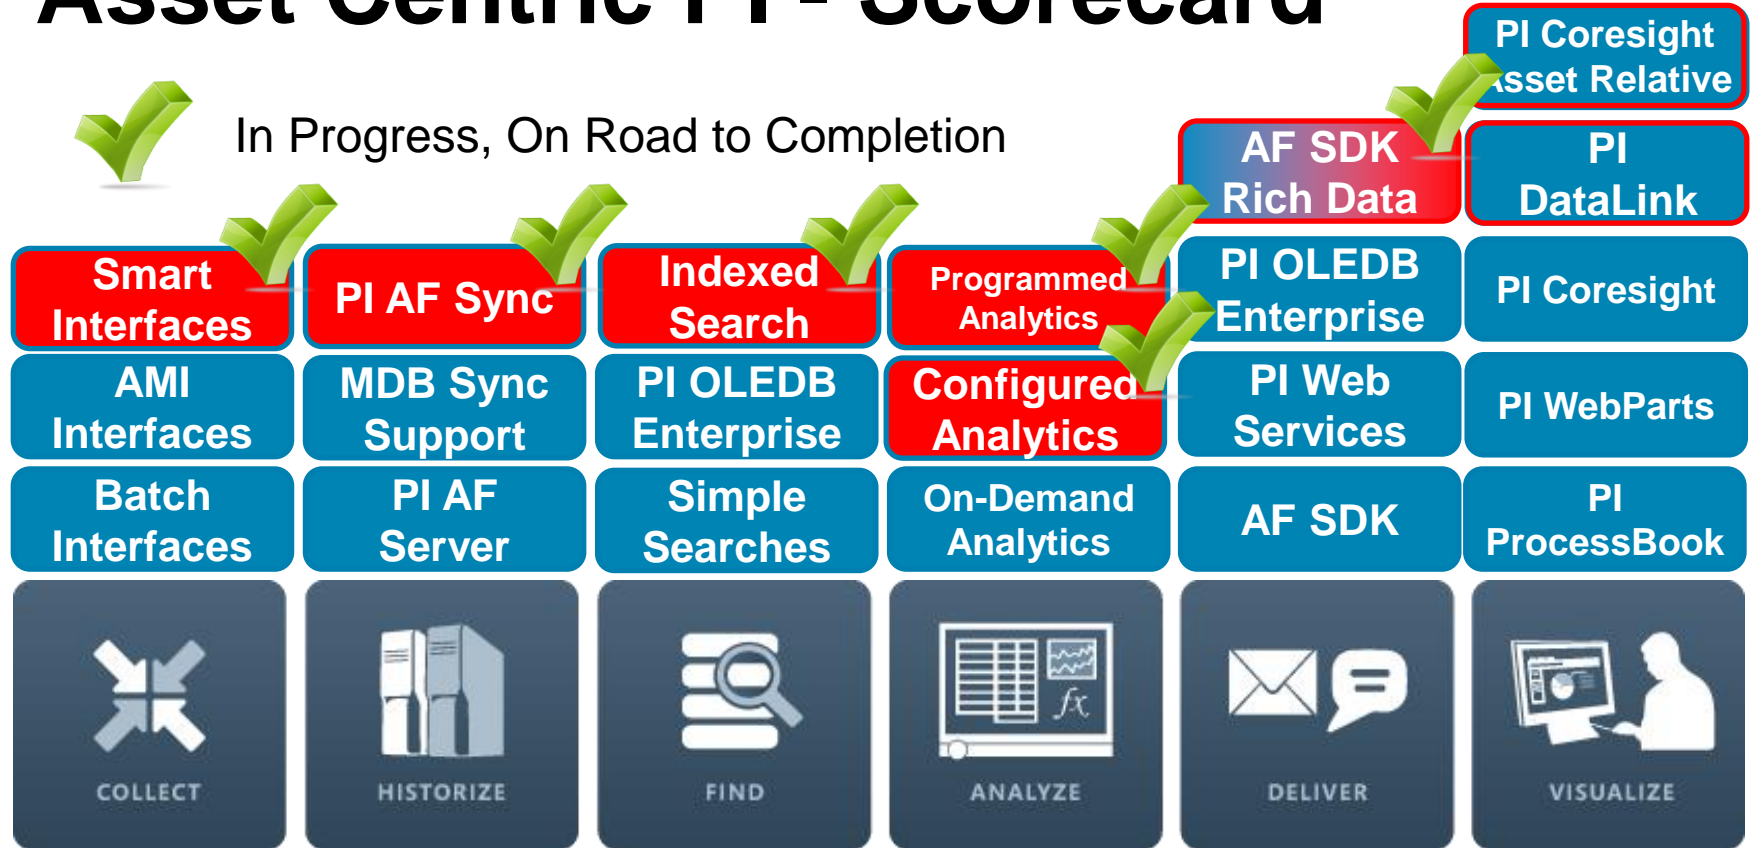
Asset Centric PI - Scorecard

In Progress, On Road to Completion

PI Coresight Asset Relative

AF SDK Rich Data

PI DataLink

Smart Interfaces

PI AF Sync

Indexed Search

Programmed Analytics

PI OLEDB Enterprise

PI Coresight

AMI Interfaces

MDB Sync Support

PI OLEDB Enterprise

Configured Analytics

PI Web Services

PI WebParts

Batch Interfaces

PI AF Server

Simple Searches

On-Demand Analytics

AF SDK

PI ProcessBook

COLLECT

HISTORIZE

FIND

ANALYZE

DELIVER

VISUALIZE